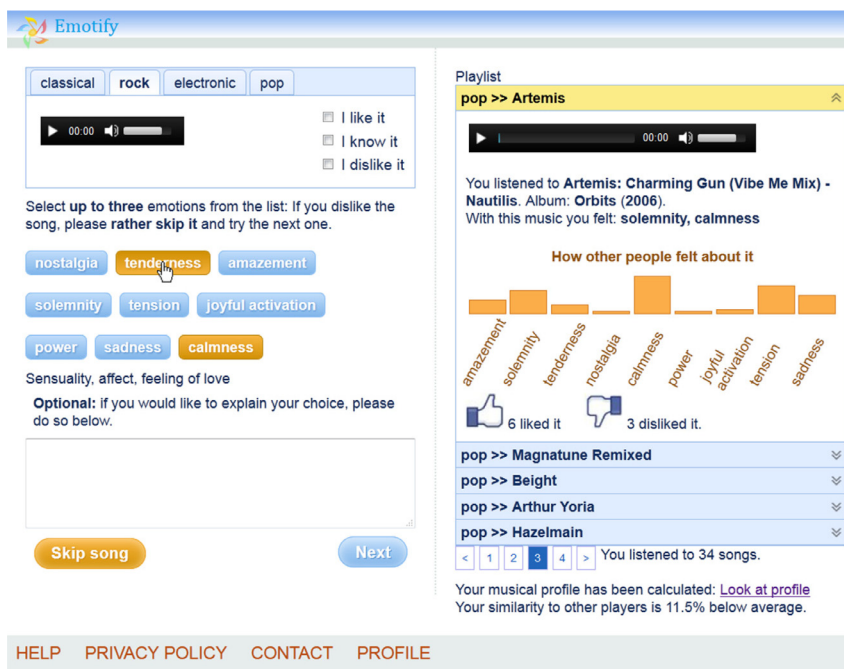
Emotify

classical | rock | electronic | pop

00:00

I like it
I know it
I dislike it

Select **up to three** emotions from the list: If you dislike the song, please **rather skip it** and try the next one.

nostalgia tenderness amazement

solemnity tension joyful activation

power sadness calmness

Sensuality, affect, feeling of love

**Optional:** if you would like to explain your choice, please do so below.

Skip song

Next

Playlist

pop >> Artemis

00:00

You listened to **Artemis: Charming Gun (Vibe Me Mix) - Nautilis**. Album: **Orbits (2006)**.
With this music you felt: **solemnity, calmness**

How other people felt about it

amazement solemnity tenderness nostalgia calmness power joyful activation tension sadness

6 liked it 3 disliked it.

pop >> Magnatune Remixed

pop >> Beight

pop >> Arthur Yoria

pop >> Hazelmain

< 1 2 3 4 > You listened to 34 songs.

Your musical profile has been calculated: Look at profile
Your similarity to other players is 11.5% below average.

HELP PRIVACY POLICY CONTACT PROFILE